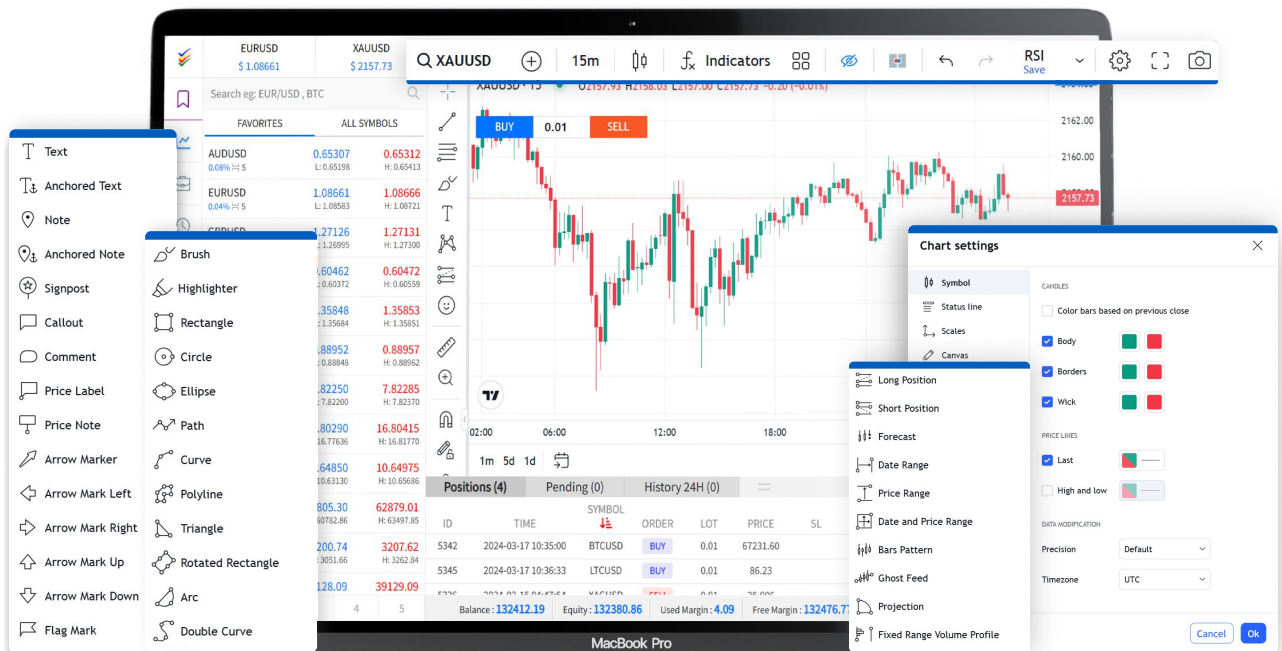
EURUSD
$ 1.08661

XAUUSD
$ 2157.73

XAUUSD 15m Indicators RSI Save

Search eg: EUR/USD , BTC

FAVORITES ALL SYMBOLS

AUDUSD 0.65307 0.65312
0.08% 5 L: 0.65198 H: 0.65413

EURUSD 1.08661 1.08666
0.04% 5 L: 1.08583 H: 1.08721

GBPUSD 1.27126 1.27131
L: 1.26995 H: 1.27300

0.60462 0.60472
L: 0.60372 H: 0.60559

1.35848 1.35853
L: 1.35684 H: 1.35851

0.88952 0.88957
L: 0.88902 H: 0.88962

7.82250 7.82285
L: 7.82200 H: 7.82370

16.80290 16.80415
16.77636 H: 16.81770

10.64850 10.64975
10.63130 H: 10.65686

62805.30 62879.01
60782.86 H: 63497.85

3200.74 3207.62
3051.66 H: 3262.84

128.09 129.09

4 5

XAUUSD · 15 O2157.93 H2158.03 L2157.00 C2157.73 -0.20 (-0.01%)

BUY 0.01 SELL

2162.00
2160.00
2157.73

02:00 06:00 12:00 18:00

1m 5d 1d

Positions (4) Pending (0) History 24H (0)

| ID | TIME | SYMBOL | ORDER | LOT | PRICE | SL |
|---|---|---|---|---|---|---|
| 5342 | 2024-03-17 10:35:00 | BTCUSD | BUY | 0.01 | 67231.60 | |
| 5345 | 2024-03-17 10:36:33 | LTCUSD | BUY | 0.01 | 86.23 | |

Balance : 132412.19 Equity : 132380.86 Used Margin : 4.09 Free Margin : 132476.7

Text
Anchored Text
Note
Anchored Note
Signpost
Callout
Comment
Price Label
Price Note
Arrow Marker
Arrow Mark Left
Arrow Mark Right
Arrow Mark Up
Arrow Mark Down
Flag Mark

Brush
Highlighter
Rectangle
Circle
Ellipse
Path
Curve
Polyline
Triangle
Rotated Rectangle
Arc
Double Curve

Chart settings

Symbol
Status line
Scales
Canvas

CANDLES
Color bars based on previous close
Body
Borders
Wick

PRICE LINES
Last
High and low

DATA MODIFICATION
Precision Default
Timezone UTC

Cancel Ok

Long Position
Short Position
Forecast
Date Range
Price Range
Date and Price Range
Bars Pattern
Ghost Feed
Projection
Fixed Range Volume Profile

MacBook Pro